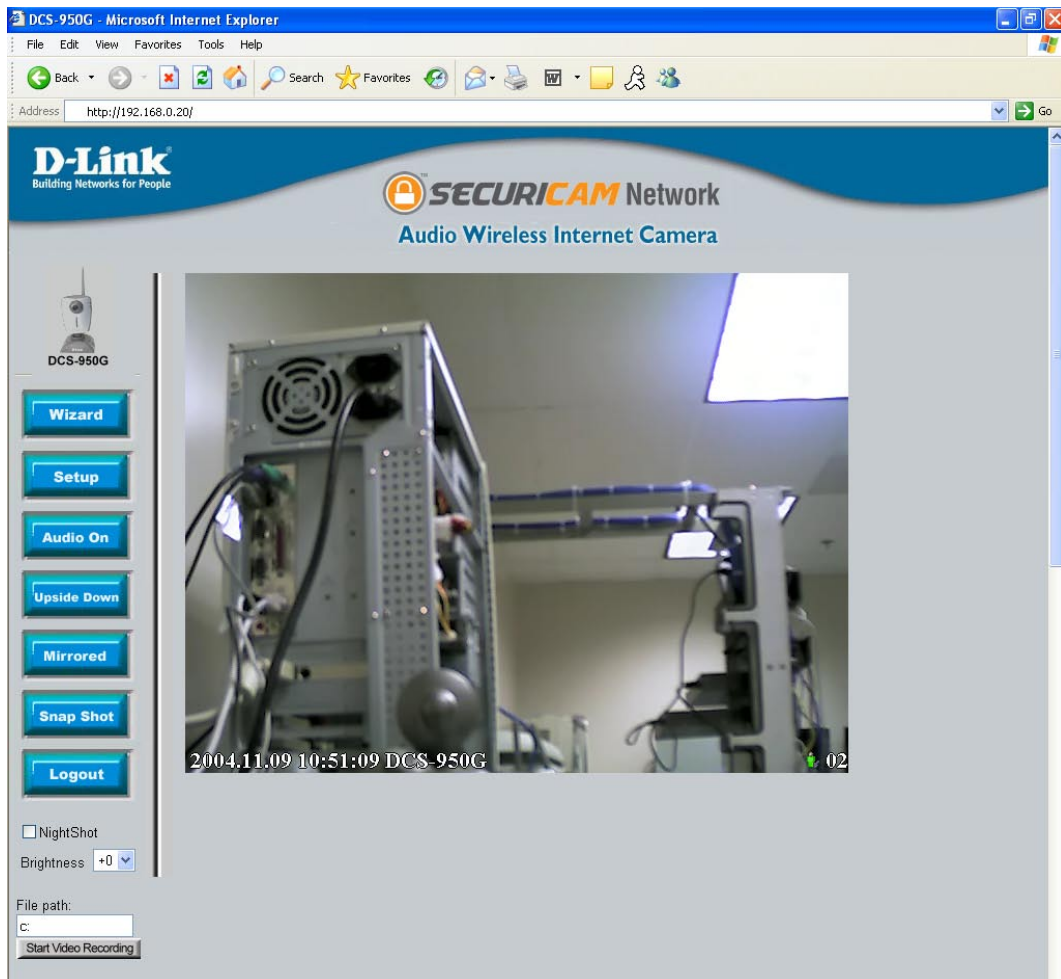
DCS-950G - Microsoft Internet Explorer

File Edit View Favorites Tools Help

Back Search Favorites

Address http://192.168.0.20/ Go

D-Link
Building Networks for People

SECURICAM Network
Audio Wireless Internet Camera

DCS-950G

Wizard

Setup

Audio On

Upside Down

Mirrored

Snap Shot

Logout

NightShot

Brightness +0

File path:
c:
Start Video Recording

2004.11.09 10:51:09 DCS-950G 02